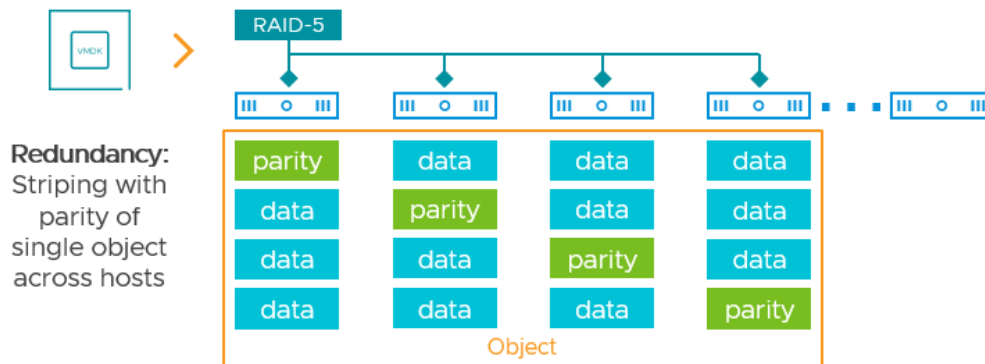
VMDK

RAID-5

Redundancy:
Striping with parity of single object across hosts

| parity | data | data | data |
|---|---|---|---|
| data | parity | data | data |
| data | data | parity | data |
| data | data | data | parity |

Object